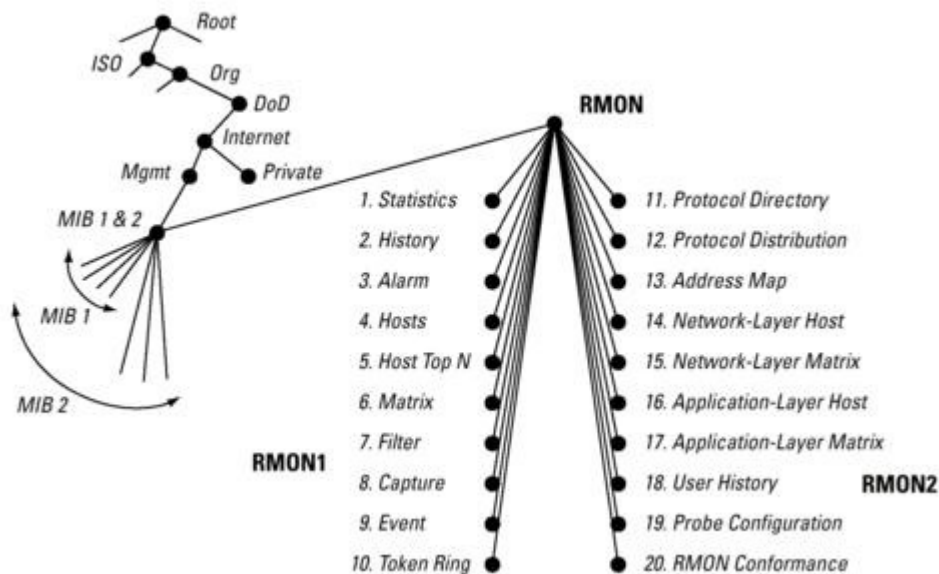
Root
ISO
Org
DoD
Internet
Mgmt
Private
MIB 1 & 2
MIB 1
MIB 2
RMON
1. Statistics
2. History
3. Alarm
4. Hosts
5. Host Top N
6. Matrix
7. Filter
8. Capture
9. Event
10. Token Ring
RMON1
11. Protocol Directory
12. Protocol Distribution
13. Address Map
14. Network-Layer Host
15. Network-Layer Matrix
16. Application-Layer Host
17. Application-Layer Matrix
18. User History
19. Probe Configuration
20. RMON Conformance
RMON2